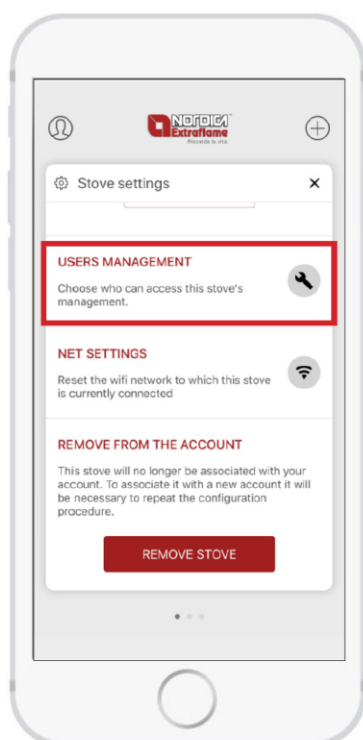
NORDICA Extraflame
Riscalda la vita

Stove settings ×

USERS MANAGEMENT
Choose who can access this stove's management.

NET SETTINGS
Reset the wifi network to which this stove is currently connected

REMOVE FROM THE ACCOUNT
This stove will no longer be associated with your account. To associate it with a new account it will be necessary to repeat the configuration procedure.

REMOVE STOVE